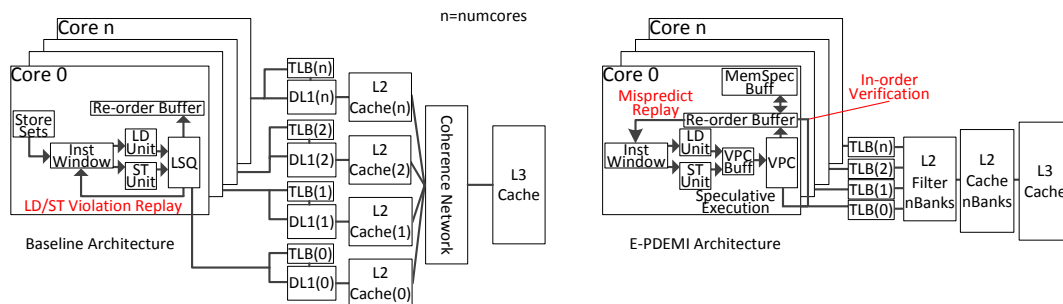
n=numcores

Core n

Core 0

Store Sets

Re-order Buffer

Inst Window

LD Unit

ST Unit

LSQ

LD/ST Violation Replay

TLB(n)

DL1(n)

L2 Cache(n)

TLB(2)

DL1(2)

L2 Cache(2)

TLB(1)

DL1(1)

L2 Cache(1)

TLB(0)

DL1(0)

L2 Cache(0)

Coherence Network

L3 Cache

Baseline Architecture

Core n

Core 0

MemSpec Buff

In-order Verification

Mispredict Replay

Re-order Buffer

Inst Window

LD Unit

ST Unit

VPC Buff

VPC

Speculative Execution

TLB(n)

TLB(2)

TLB(1)

TLB(0)

L2 Filter nBanks

L2 Cache nBanks

L3 Cache

E-PDEMI Architecture